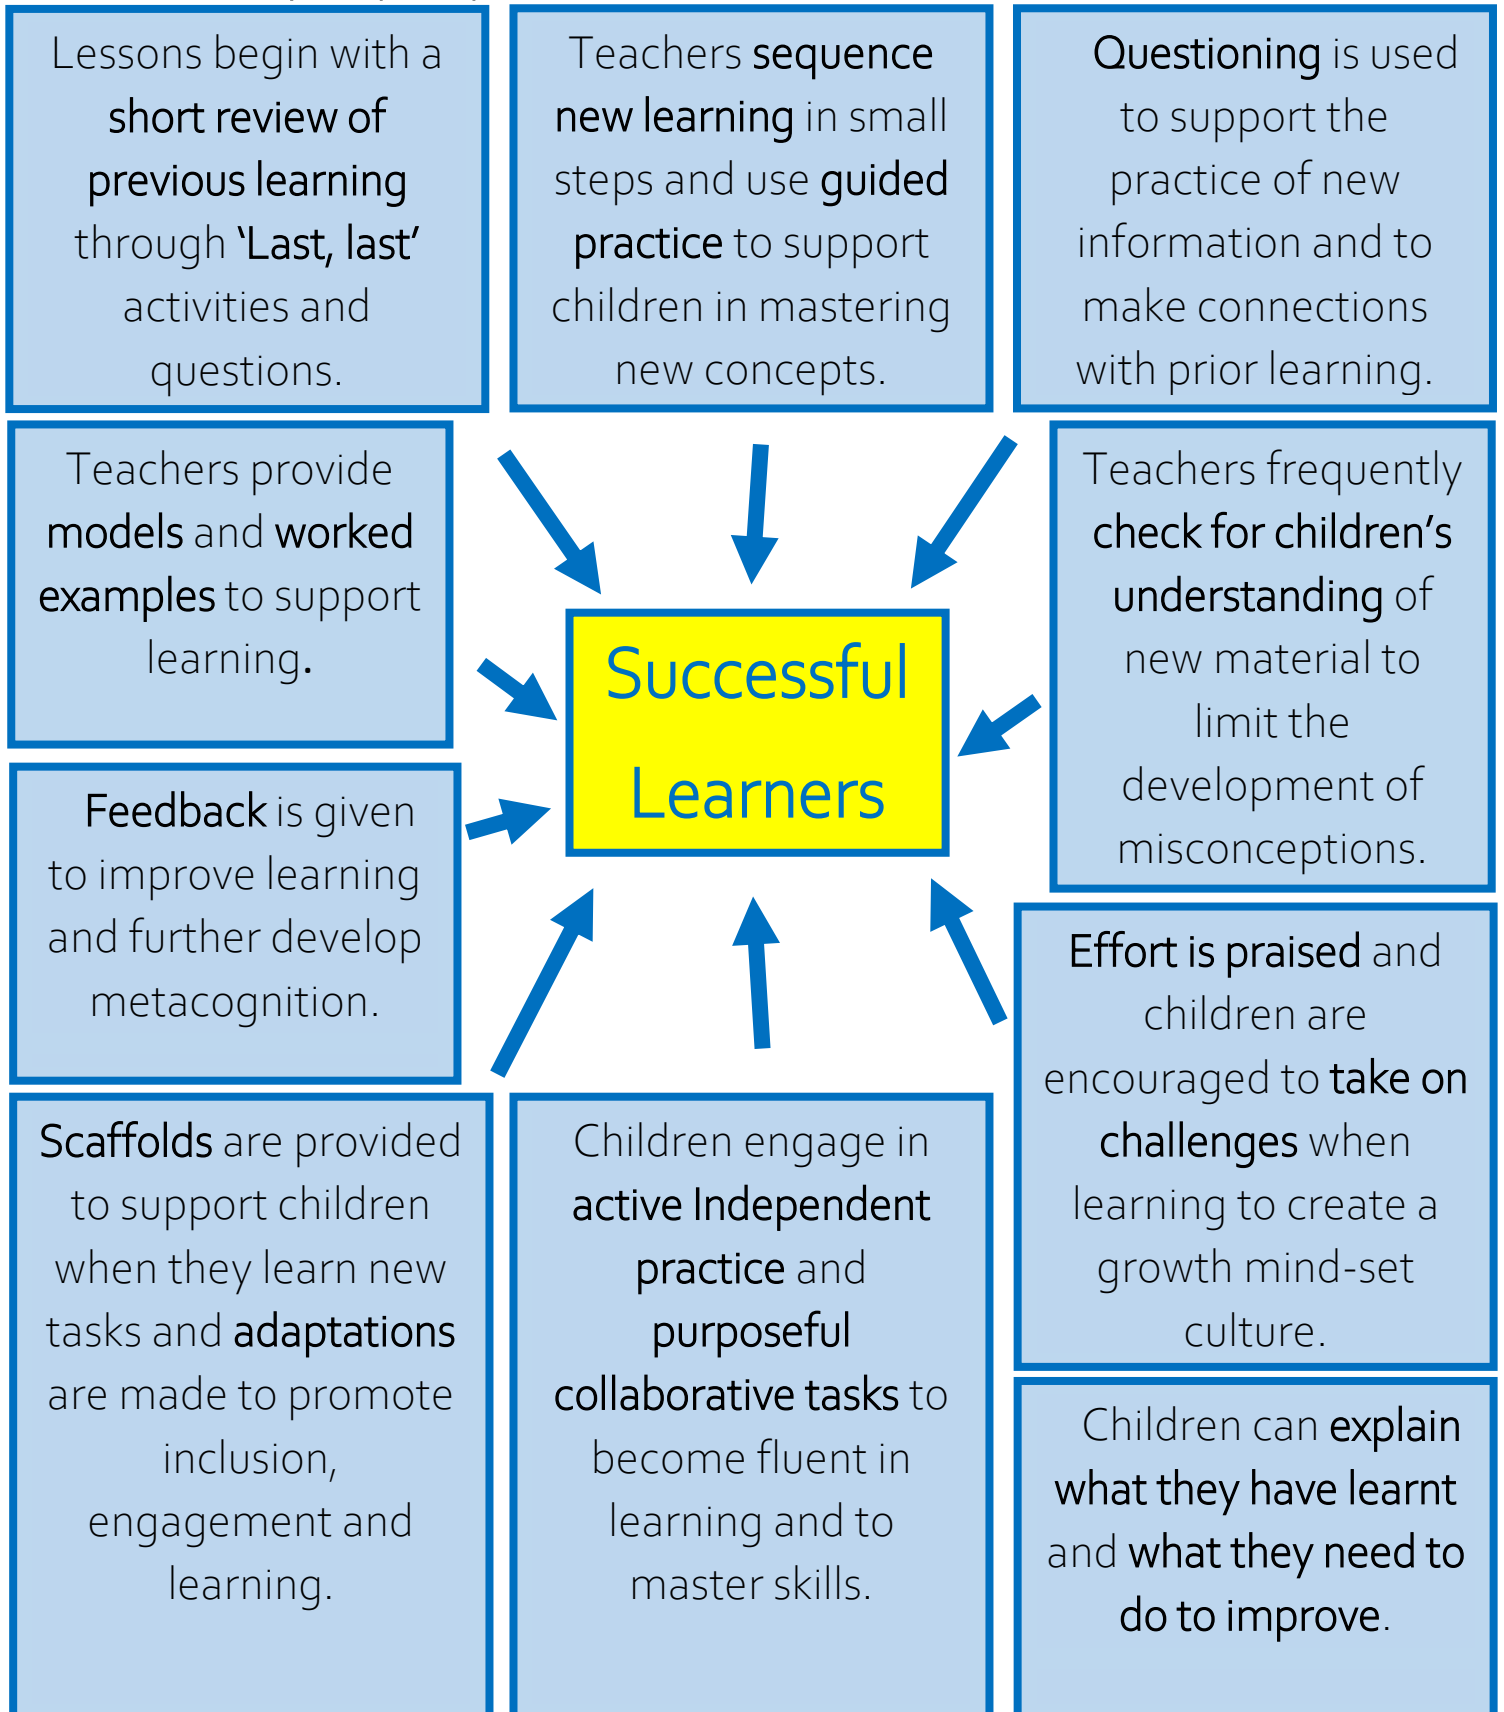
Lessons begin with a short review of previous learning through 'Last, last' activities and questions.

Teachers sequence new learning in small steps and use guided practice to support children in mastering new concepts.

Questioning is used to support the practice of new information and to make connections with prior learning.

Teachers provide models and worked examples to support learning.

Successful Learners

Teachers frequently check for children's understanding of new material to limit the development of misconceptions.

Feedback is given to improve learning and further develop metacognition.

Effort is praised and children are encouraged to take on challenges when learning to create a growth mind-set culture.

Scaffolds are provided to support children when they learn new tasks and adaptations are made to promote inclusion, engagement and learning.

Children engage in active Independent practice and purposeful collaborative tasks to become fluent in learning and to master skills.

Children can explain what they have learnt and what they need to do to improve.